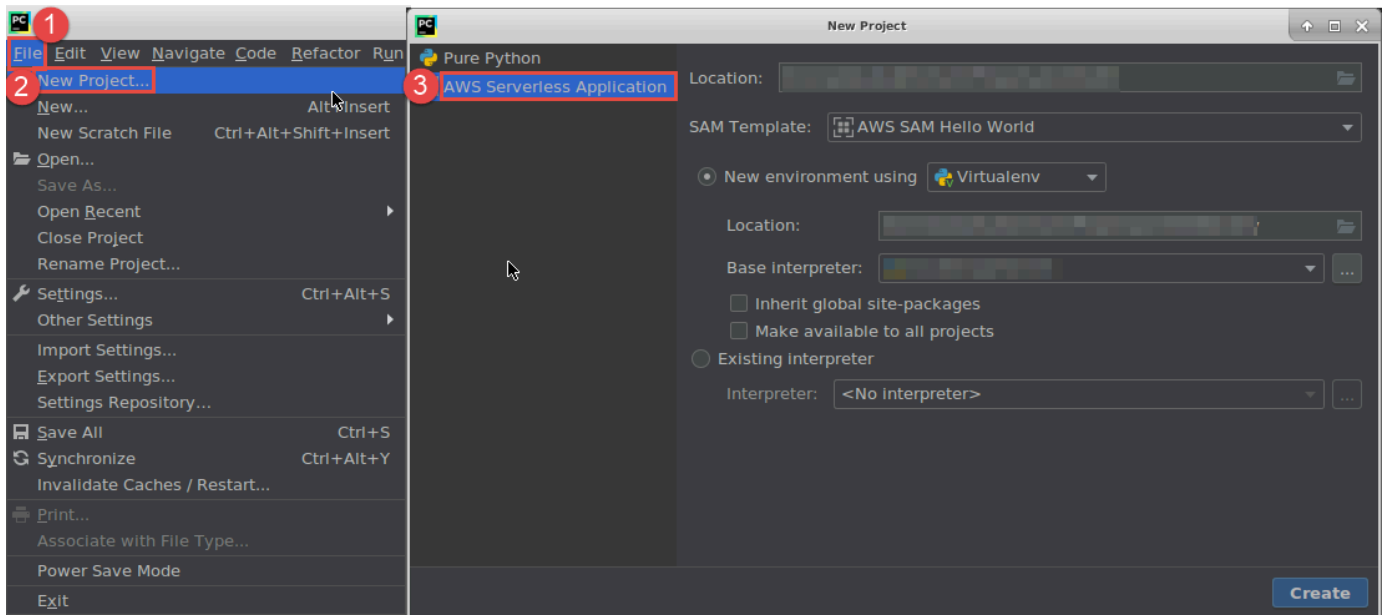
PC 1

File Edit View Navigate Code Refactor Run

2 New Project...
New... Alt+Insert
New Scratch File Ctrl+Alt+Shift+Insert
Open...
Save As...
Open Recent
Close Project
Rename Project...
Settings... Ctrl+Alt+S
Other Settings
Import Settings...
Export Settings...
Settings Repository...
Save All Ctrl+S
Synchronize Ctrl+Alt+Y
Invalidate Caches / Restart...
Print...
Associate with File Type...
Power Save Mode
Exit

PC New Project

Pure Python
3 AWS Serverless Application

Location:

SAM Template: AWS SAM Hello World

New environment using Virtualenv

Location:

Base interpreter:

Inherit global site-packages

Make available to all projects

Existing interpreter

Interpreter: <No interpreter>

Create